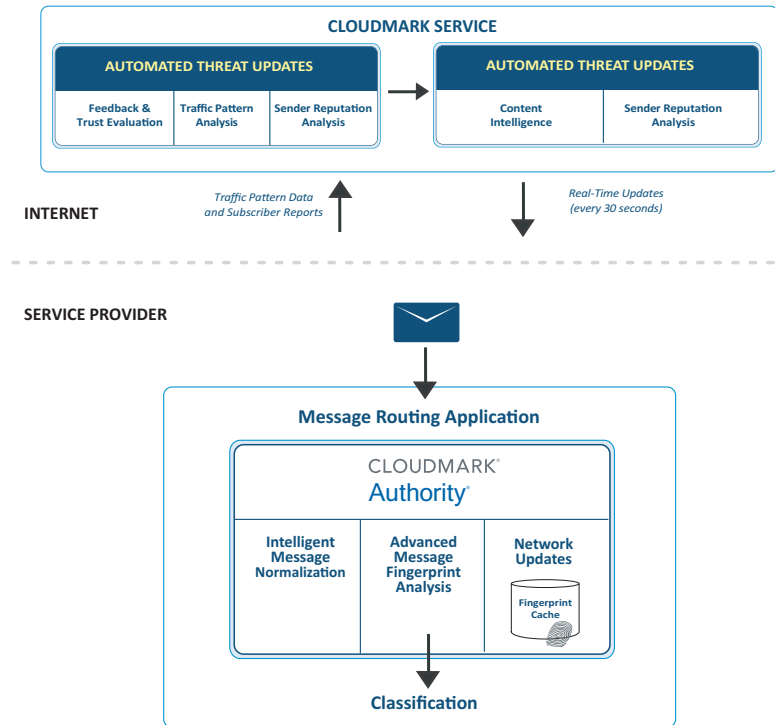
CLOUDMARK SERVICE

AUTOMATED THREAT UPDATES

Feedback & Trust Evaluation

Traffic Pattern Analysis

Sender Reputation Analysis

AUTOMATED THREAT UPDATES

Content Intelligence

Sender Reputation Analysis

INTERNET

Traffic Pattern Data and Subscriber Reports

Real-Time Updates (every 30 seconds)

SERVICE PROVIDER

Message Routing Application

CLOUDMARK®
Authority®

Intelligent Message Normalization

Advanced Message Fingerprint Analysis

Network Updates

Fingerprint Cache

Classification